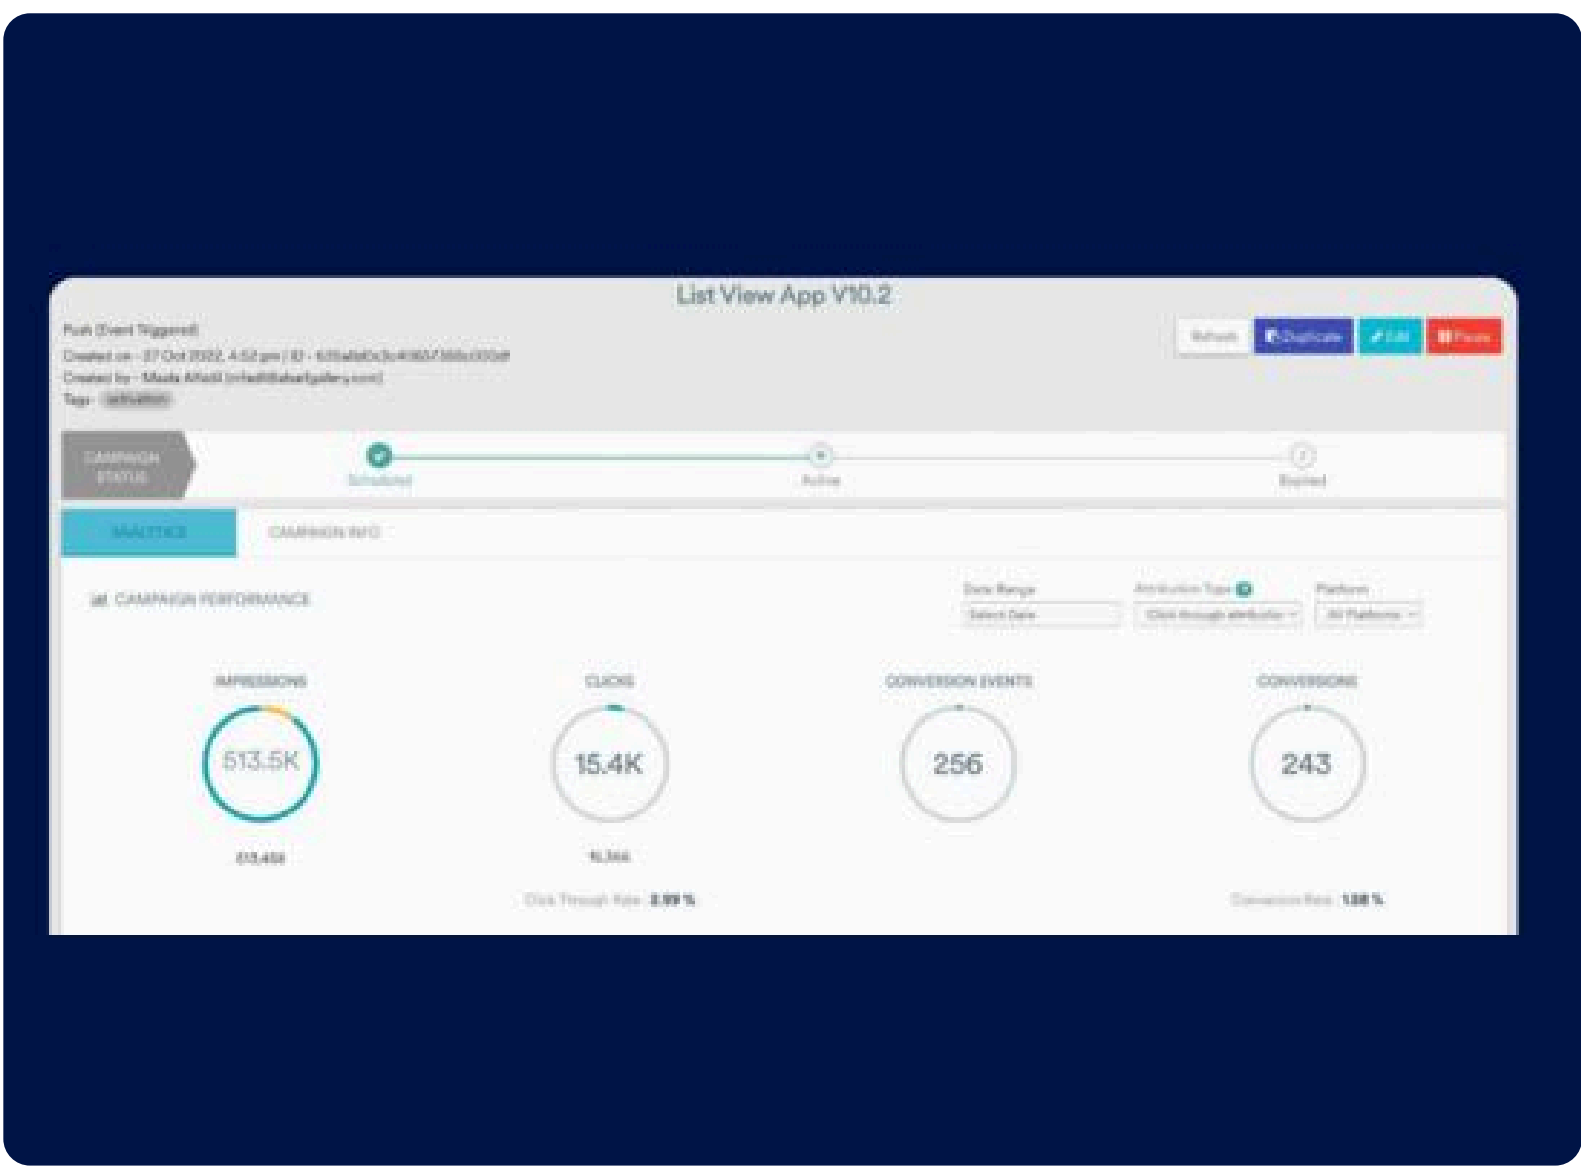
List View App V10.2

Push (Event Triggered)
Created on - 27 Oct 2022, 4:52 pm | ID - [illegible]
Created by - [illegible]
Tags - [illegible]

Refresh
Duplicate
Edit
Pause

CAMPAIGN STATUS
Scheduled
Active
Expired

ANALYTICS
CAMPAIGN INFO

CAMPAIGN PERFORMANCE

Date Range
Select Date
Attribution Type
Click through attribution
Platform
All Platforms

IMPRESSIONS
513.5K
513,458

CLICKS
15.4K
15,366

CONVERSION EVENTS
256

CONVERSIONS
243

Click Through Rate 2.99 %

Conversion Rate 1.58 %